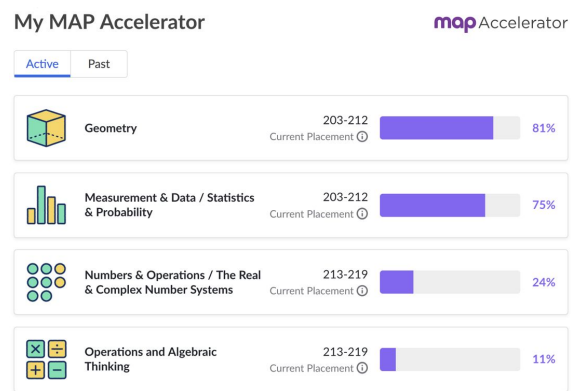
My MAP Accelerator

map Accelerator

Active Past

Geometry 203-212 Current Placement ⓘ 81%

Measurement & Data / Statistics & Probability 203-212 Current Placement ⓘ 75%

Numbers & Operations / The Real & Complex Number Systems 213-219 Current Placement ⓘ 24%

Operations and Algebraic Thinking 213-219 Current Placement ⓘ 11%